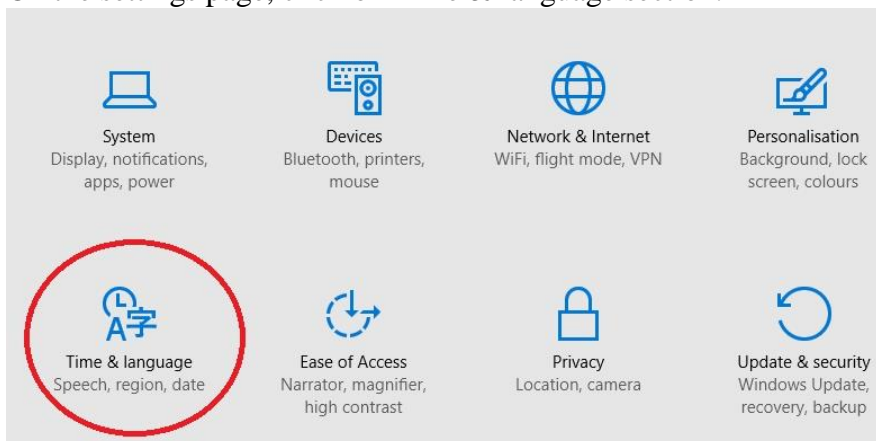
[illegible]

System
Display, notifications, apps, power

Devices
Bluetooth, printers, mouse

Network & Internet
WiFi, flight mode, VPN

Personalisation
Background, lock screen, colours

A字

Time & language
Speech, region, date

Ease of Access
Narrator, magnifier, high contrast

Privacy
Location, camera

Update & security
Windows Update, recovery, backup